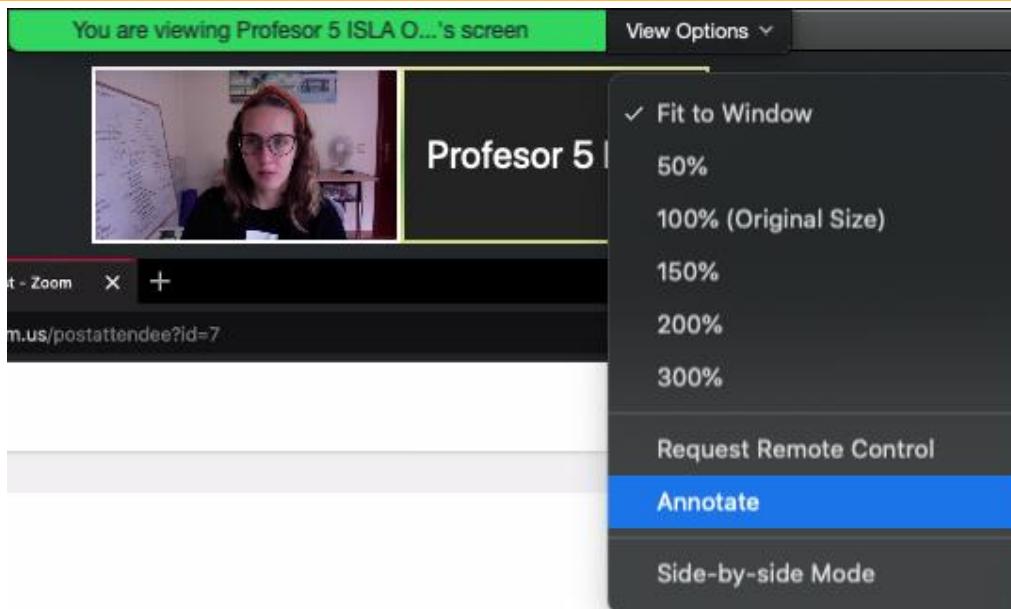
You are viewing Profesor 5 ISLA O...'s screen

View Options

Profesor 5 I

t - Zoom

m.us/postattendee?id=7

✓ Fit to Window
50%
100% (Original Size)
150%
200%
300%
Request Remote Control
Annotate
Side-by-side Mode